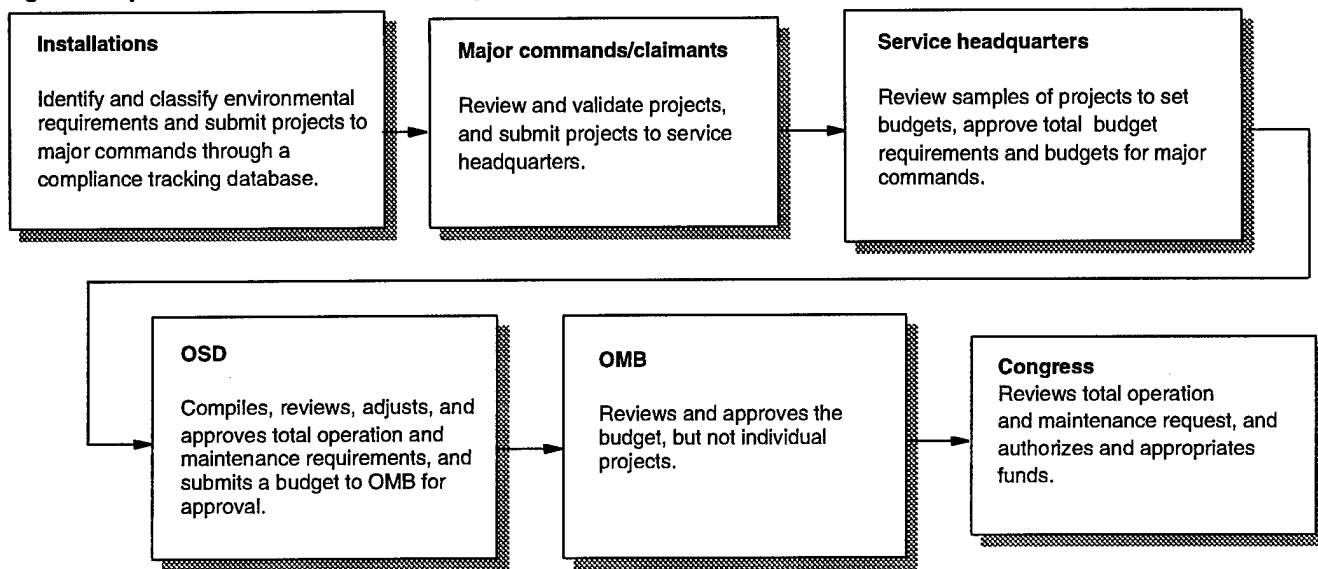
Installations

Identify and classify environmental requirements and submit projects to major commands through a compliance tracking database.

Major commands/claimants

Review and validate projects, and submit projects to service headquarters.

Service headquarters

Review samples of projects to set budgets, approve total budget requirements and budgets for major commands.

OSD

Compiles, reviews, adjusts, and approves total operation and maintenance requirements, and submits a budget to OMB for approval.

OMB

Reviews and approves the budget, but not individual projects.

Congress
Reviews total operation and maintenance request, and authorizes and appropriates funds.